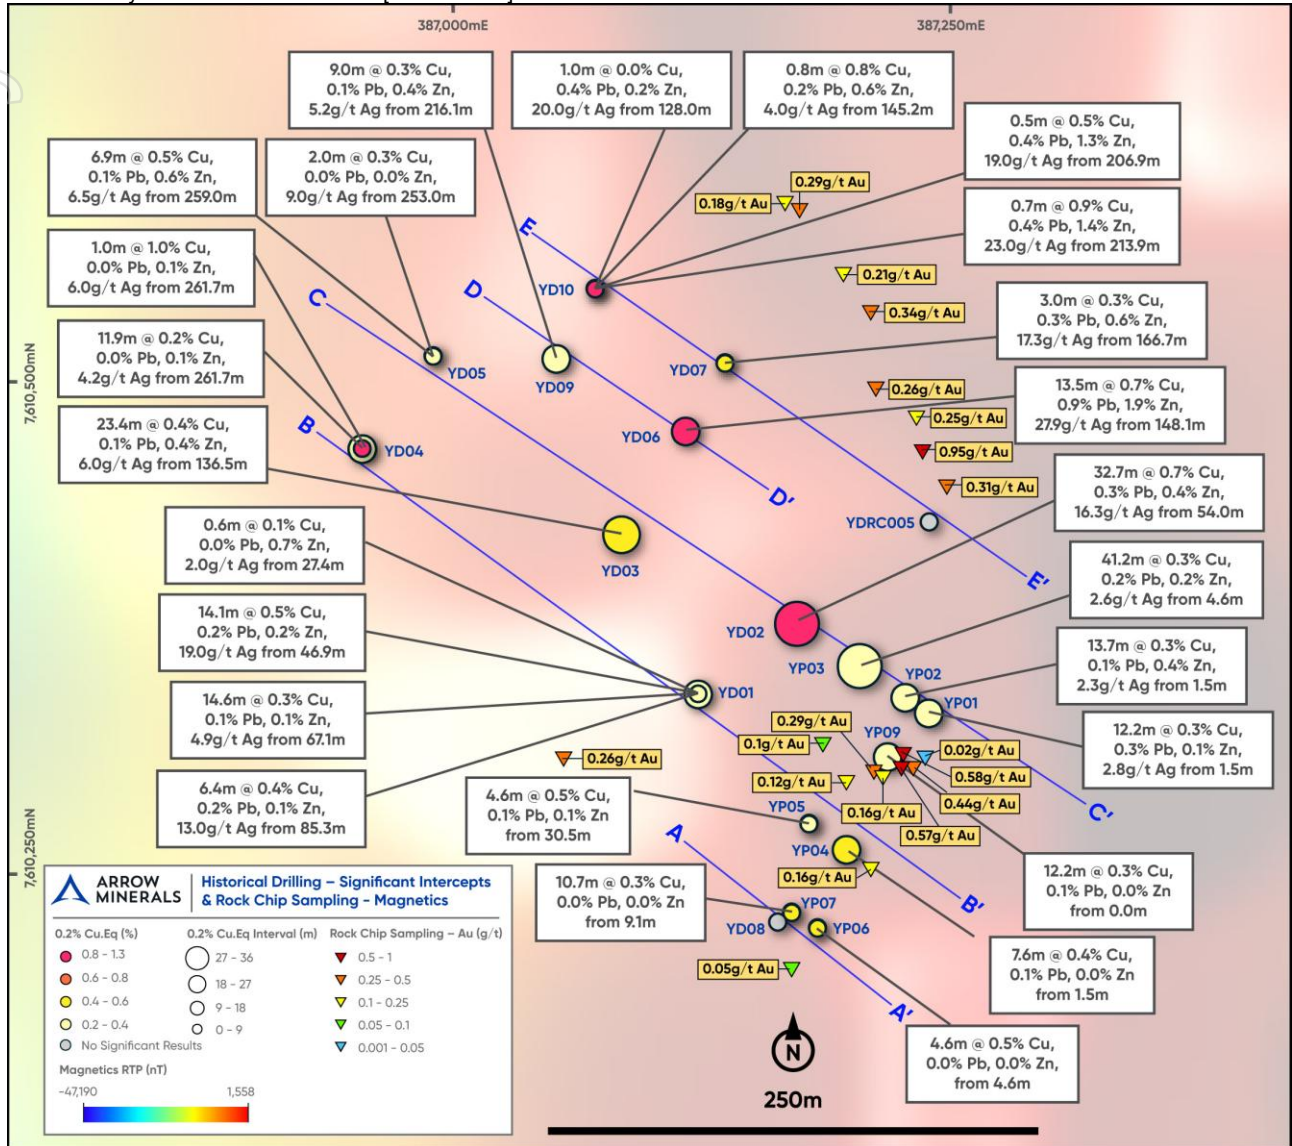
387,000mE

387,250mE

9.0m @ 0.3% Cu, 0.1% Pb, 0.4% Zn, 5.2g/t Ag from 216.1m

1.0m @ 0.0% Cu, 0.4% Pb, 0.2% Zn, 20.0g/t Ag from 128.0m

0.8m @ 0.8% Cu, 0.2% Pb, 0.6% Zn, 4.0g/t Ag from 145.2m

0.5m @ 0.5% Cu, 0.4% Pb, 1.3% Zn, 19.0g/t Ag from 206.9m

6.9m @ 0.5% Cu, 0.1% Pb, 0.6% Zn, 6.5g/t Ag from 259.0m

2.0m @ 0.3% Cu, 0.0% Pb, 0.0% Zn, 9.0g/t Ag from 253.0m

0.29g/t Au

0.18g/t Au

0.7m @ 0.9% Cu, 0.4% Pb, 1.4% Zn, 23.0g/t Ag from 213.9m

1.0m @ 1.0% Cu, 0.0% Pb, 0.1% Zn, 6.0g/t Ag from 261.7m

E

YD10

0.21g/t Au

D

C

0.34g/t Au

3.0m @ 0.3% Cu, 0.3% Pb, 0.6% Zn, 17.3g/t Ag from 166.7m

11.9m @ 0.2% Cu, 0.0% Pb, 0.1% Zn, 4.2g/t Ag from 261.7m

YD05

YD09

YD07

7,610,500mN

0.26g/t Au

13.5m @ 0.7% Cu, 0.9% Pb, 1.9% Zn, 27.9g/t Ag from 148.1m

0.25g/t Au

B

23.4m @ 0.4% Cu, 0.1% Pb, 0.4% Zn, 6.0g/t Ag from 136.5m

YD04

YD06

0.95g/t Au

D'

0.31g/t Au

32.7m @ 0.7% Cu, 0.3% Pb, 0.4% Zn, 16.3g/t Ag from 54.0m

YDRC005

0.6m @ 0.1% Cu, 0.0% Pb, 0.7% Zn, 2.0g/t Ag from 27.4m

YD03

E'

41.2m @ 0.3% Cu, 0.2% Pb, 0.2% Zn, 2.6g/t Ag from 4.6m

14.1m @ 0.5% Cu, 0.2% Pb, 0.2% Zn, 19.0g/t Ag from 46.9m

YD02

YP03

13.7m @ 0.3% Cu, 0.1% Pb, 0.4% Zn, 2.3g/t Ag from 1.5m

YP02

14.6m @ 0.3% Cu, 0.1% Pb, 0.1% Zn, 4.9g/t Ag from 67.1m

YD01

YP01

0.29g/t Au

12.2m @ 0.3% Cu, 0.3% Pb, 0.1% Zn, 2.8g/t Ag from 1.5m

0.1g/t Au

YP09

0.02g/t Au

0.26g/t Au

0.58g/t Au

0.12g/t Au

6.4m @ 0.4% Cu, 0.2% Pb, 0.1% Zn, 13.0g/t Ag from 85.3m

4.6m @ 0.5% Cu, 0.1% Pb, 0.1% Zn from 30.5m

0.44g/t Au

C'

YP05

0.16g/t Au

0.57g/t Au

A

YP04

7,610,250mN

0.16g/t Au

12.2m @ 0.3% Cu, 0.1% Pb, 0.0% Zn from 0.0m

ARROW MINERALS

Historical Drilling – Significant Intercepts & Rock Chip Sampling – Magnetics

10.7m @ 0.3% Cu, 0.0% Pb, 0.0% Zn from 9.1m

B'

YP07

YD08

YP06

0.2% Cu.Eq (%)
0.8 - 1.3
0.6 - 0.8
0.4 - 0.6
0.2 - 0.4
No Significant Results

0.2% Cu.Eq Interval (m)
27 - 36
18 - 27
9 - 18
0 - 9

Rock Chip Sampling – Au (g/t)
0.5 - 1
0.25 - 0.5
0.1 - 0.25
0.05 - 0.1
0.001 - 0.05

7.6m @ 0.4% Cu, 0.1% Pb, 0.0% Zn from 1.5m

0.05g/t Au

A'

Magnetics RTP (nT)
-47,190
1,558

N

4.6m @ 0.5% Cu, 0.0% Pb, 0.0% Zn, from 4.6m

250m